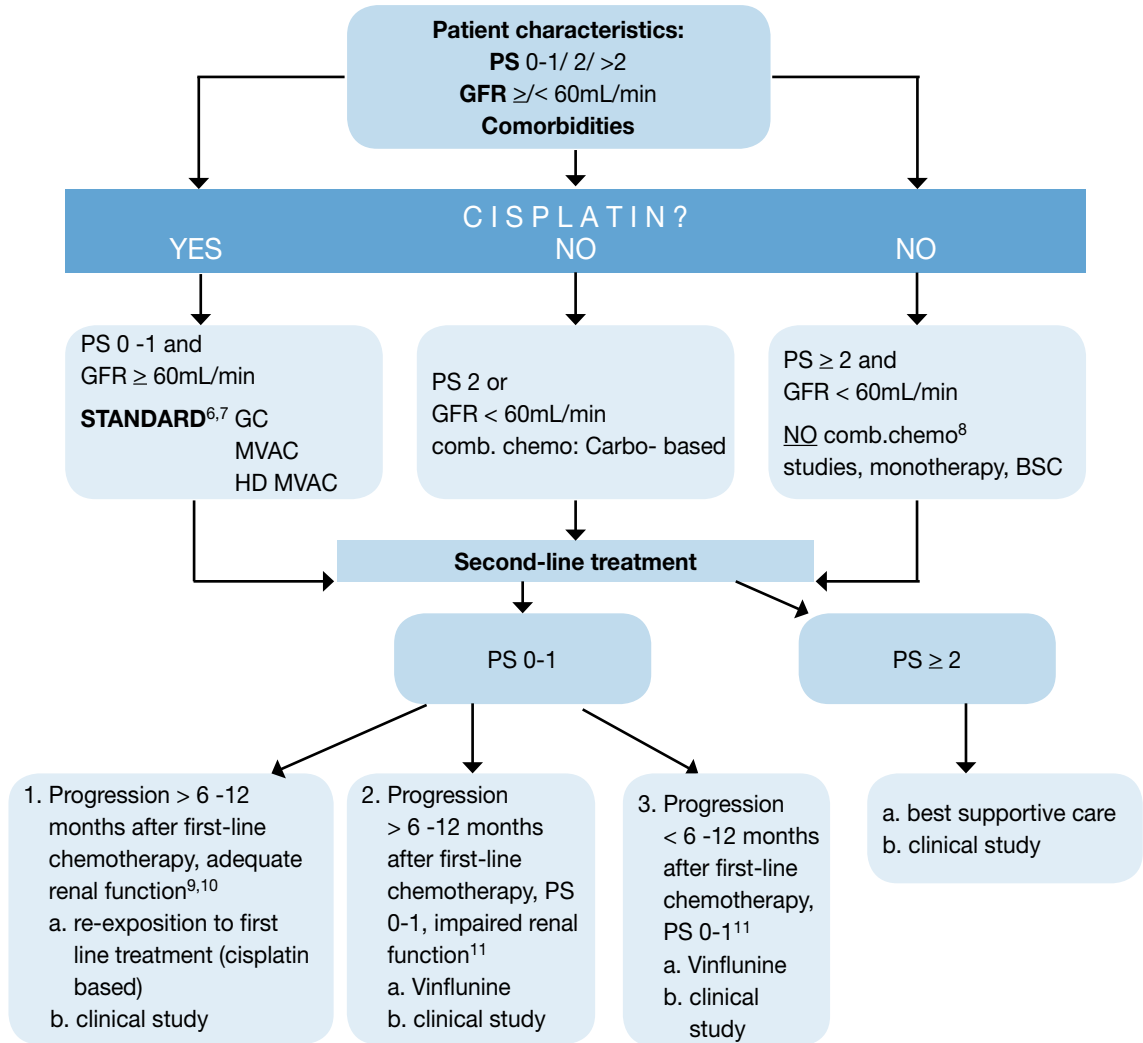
**Patient characteristics:**
**PS** 0-1/ 2/ >2
**GFR** ≥/< 60mL/min
**Comorbidities**

C I S P L A T I N ?
YES
NO
NO

PS 0 -1 and
GFR ≥ 60mL/min
**STANDARD**$^{6,7}$ GC
MVAC
HD MVAC

PS 2 or
GFR < 60mL/min
comb. chemo: Carbo- based

PS ≥ 2 and
GFR < 60mL/min
NO comb.chemo$^{8}$
studies, monotherapy, BSC

**Second-line treatment**

PS 0-1

PS ≥ 2

1. Progression > 6 -12 months after first-line chemotherapy, adequate renal function$^{9,10}$
a. re-exposition to first line treatment (cisplatin based)
b. clinical study

2. Progression > 6 -12 months after first-line chemotherapy, PS 0-1, impaired renal function$^{11}$
a. Vinflunine
b. clinical study

3. Progression < 6 -12 months after first-line chemotherapy, PS 0-1$^{11}$
a. Vinflunine
b. clinical study

a. best supportive care
b. clinical study